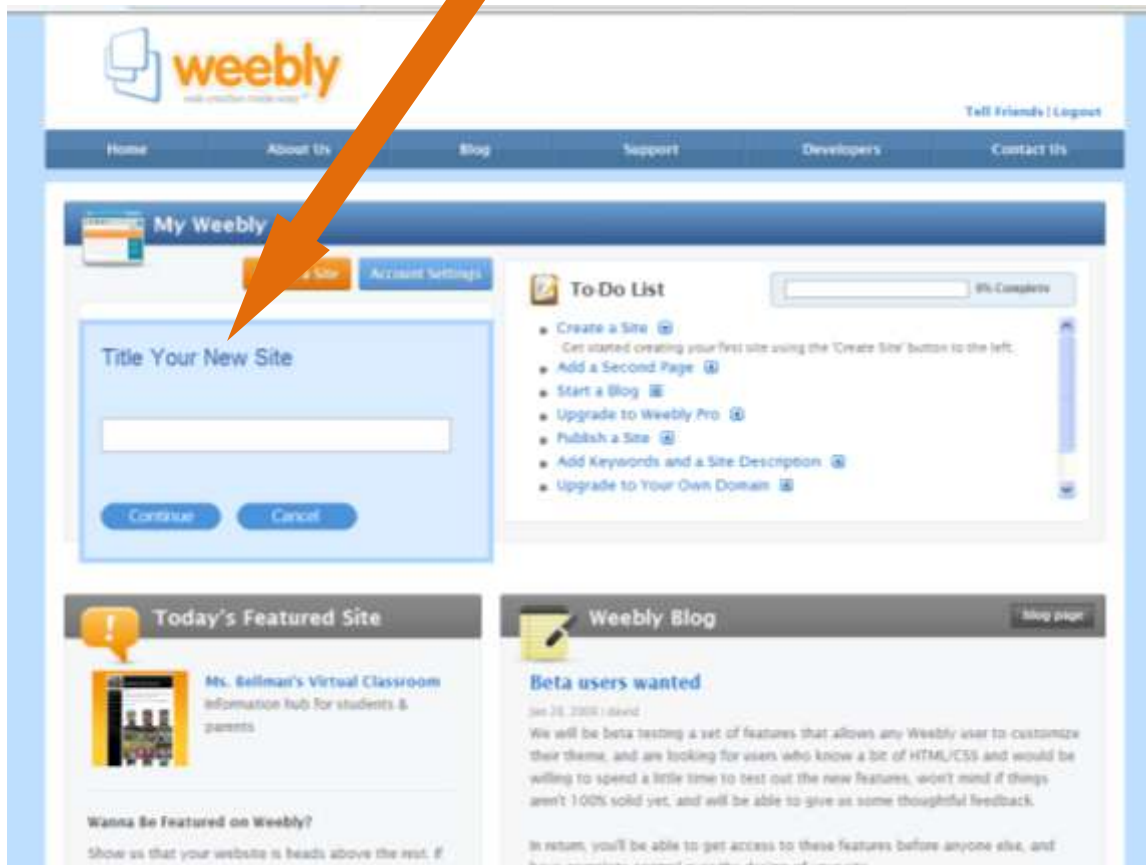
weebly
web creation made easy

Tell Friends | Logout

Home
About Us
Blog
Support
Developers
Contact Us

My Weebly

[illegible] Site
Account Settings

Title Your New Site

Continue
Cancel

To-Do List

0% Complete

Create a Site
Get started creating your first site using the 'Create Site' button to the left.
Add a Second Page
Start a Blog
Upgrade to Weebly Pro
Publish a Site
Add Keywords and a Site Description
Upgrade to Your Own Domain

Today's Featured Site

Ms. Bellman's Virtual Classroom
Information hub for students & parents

Wanna Be Featured on Weebly?

Show us that your website is heads above the rest. If

Weebly Blog

Blog page

Beta users wanted

Jan 28, 2009 | david

We will be beta testing a set of features that allows any Weebly user to customize their theme, and are looking for users who know a bit of HTML/CSS and would be willing to spend a little time to test out the new features, won't mind if things aren't 100% solid yet, and will be able to give us some thoughtful feedback.

In return, you'll be able to get access to these features before anyone else, and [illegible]